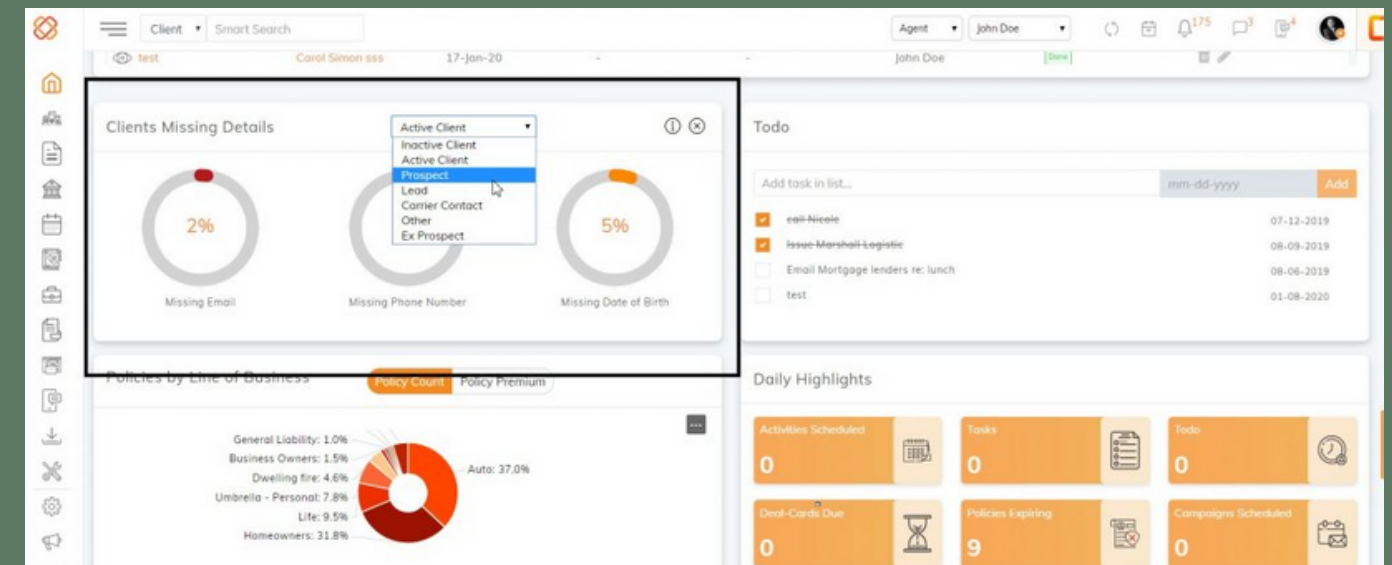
Client Smart Search Agent John Doe 175 3 4

test Carol Simon sss 17-Jan-20 - - John Doe Done

Clients Missing Details
Active Client
Inactive Client
Active Client
Prospect
Lead
Carrier Contact
Other
Ex Prospect

2%
Missing Email
Missing Phone Number
5%
Missing Date of Birth

Todo
Add task in list... mm-dd-yyyy Add
call Nicole 07-12-2019
Issue Marshall Logistic 08-09-2019
Email Mortgage lenders re: lunch 08-06-2019
test 01-08-2020

Policies by Line of Business
Policy Count Policy Premium
General Liability: 1.0%
Business Owners: 1.5%
Dwelling fire: 4.6%
Umbrella - Personal: 7.8%
Life: 9.5%
Homeowners: 31.8%
Auto: 37.0%

Daily Highlights
Activities Scheduled
0
Tasks
0
Todo
0
Deal-Cards Due
0
Policies Expiring
9
Campaigns Scheduled
0